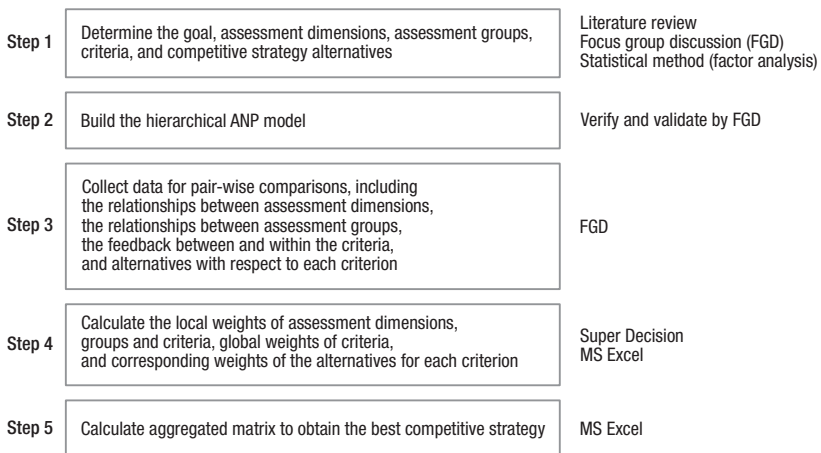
Step 1

Determine the goal, assessment dimensions, assessment groups, criteria, and competitive strategy alternatives

Literature review
Focus group discussion (FGD)
Statistical method (factor analysis)

Step 2

Build the hierarchical ANP model

Verify and validate by FGD

Step 3

Collect data for pair-wise comparisons, including the relationships between assessment dimensions, the relationships between assessment groups, the feedback between and within the criteria, and alternatives with respect to each criterion

FGD

Step 4

Calculate the local weights of assessment dimensions, groups and criteria, global weights of criteria, and corresponding weights of the alternatives for each criterion

Super Decision
MS Excel

Step 5

Calculate aggregated matrix to obtain the best competitive strategy

MS Excel